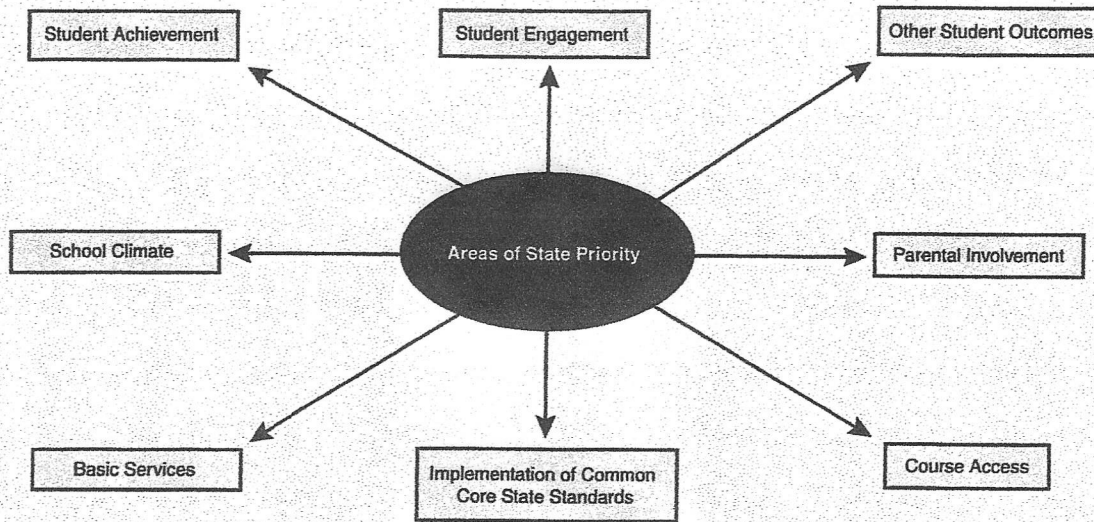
Student Achievement

Student Engagement

Other Student Outcomes

School Climate

Areas of State Priority

Parental Involvement

Basic Services

Implementation of Common Core State Standards

Course Access